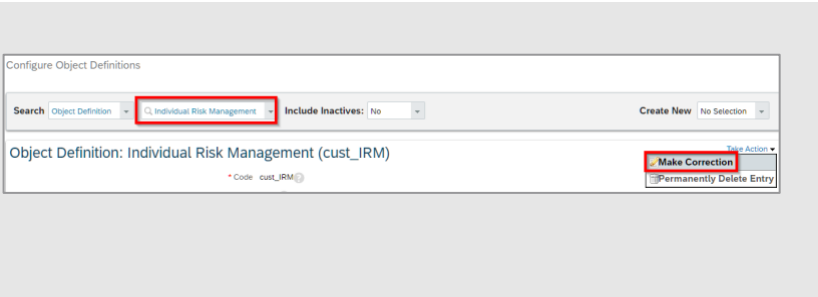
Configure Object Definitions

Search Object Definition Individual Risk Management Include Inactives: No Create New No Selection

Object Definition: Individual Risk Management (cust_IRM)

Take Action ▾

Make Correction

Permanently Delete Entry

* Code cust_IRM